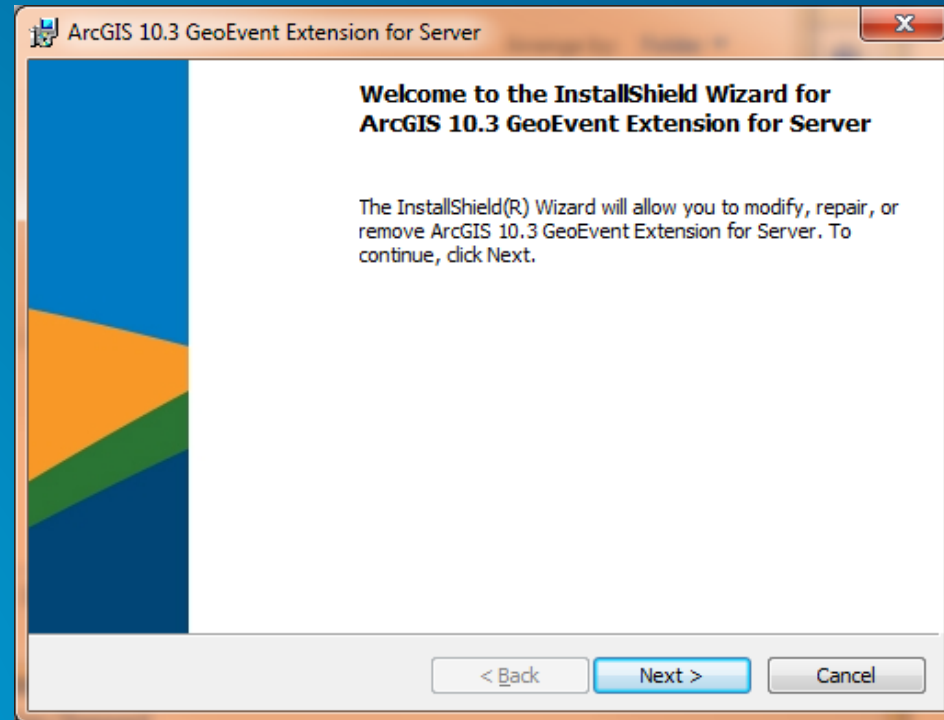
ArcGIS 10.3 GeoEvent Extension for Server

Welcome to the InstallShield Wizard for ArcGIS 10.3 GeoEvent Extension for Server

The InstallShield(R) Wizard will allow you to modify, repair, or remove ArcGIS 10.3 GeoEvent Extension for Server. To continue, click Next.

< Back

Next >

Cancel